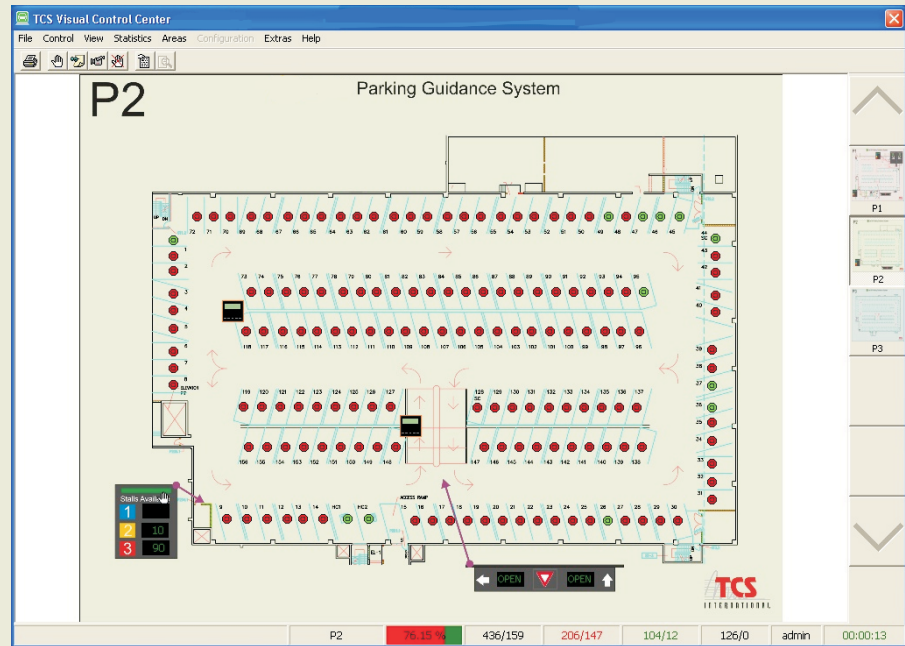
TCS Visual Control Center

File Control View Statistics Areas Configuration Extras Help

P2

Parking Guidance System

Stalls Available

1

2 10

3 90

OPEN OPEN

TCS INTERNATIONAL

P1

P2

P3

P2 | 76.15 % | 436/159 | 206/147 | 104/12 | 126/0 | admin | 00:00:13